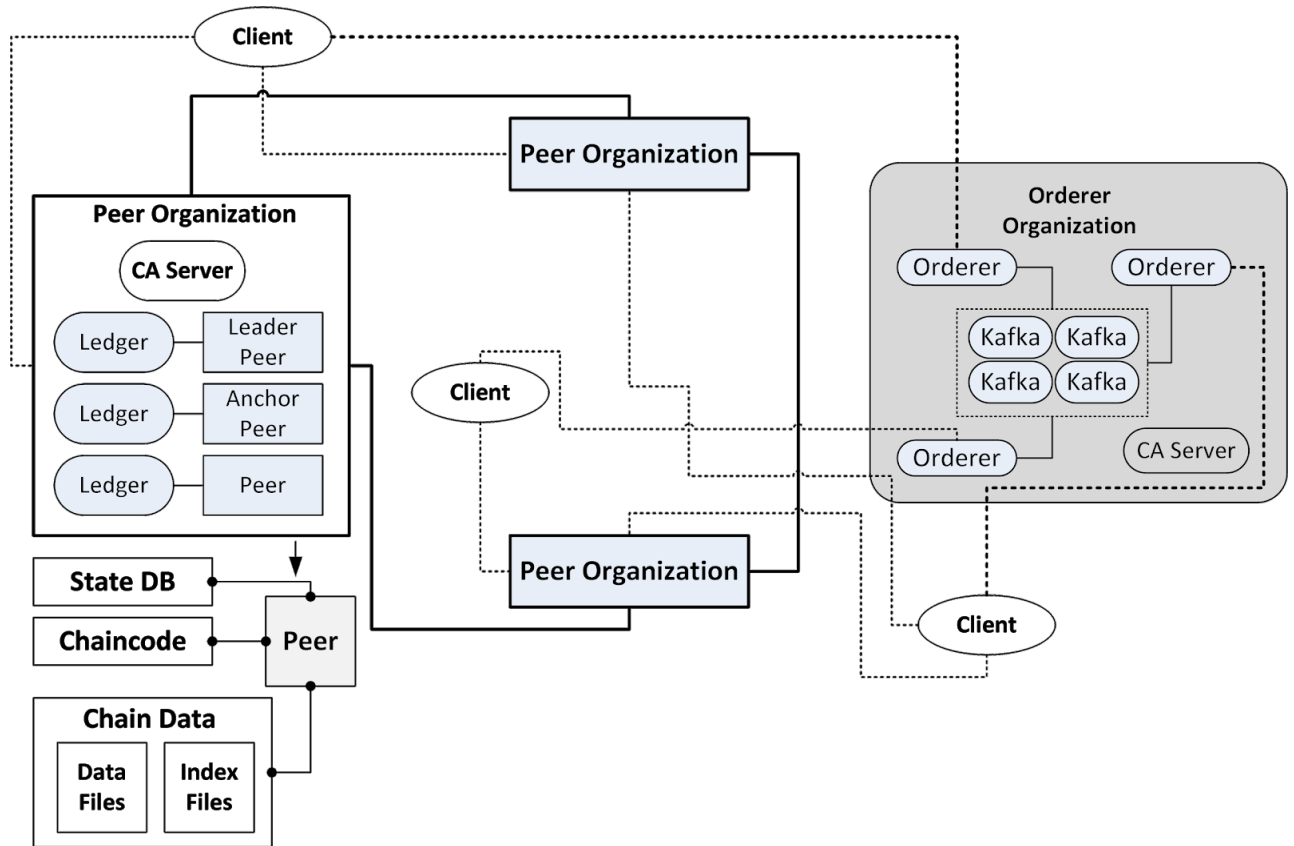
Client

Peer Organization

Peer Organization

CA Server

Ledger

Leader Peer

Ledger

Anchor Peer

Ledger

Peer

Client

Orderer Organization

Orderer

Orderer

Kafka

Kafka

Kafka

Kafka

Orderer

CA Server

State DB

Chaincode

Peer

Peer Organization

Client

Chain Data

Data Files

Index Files